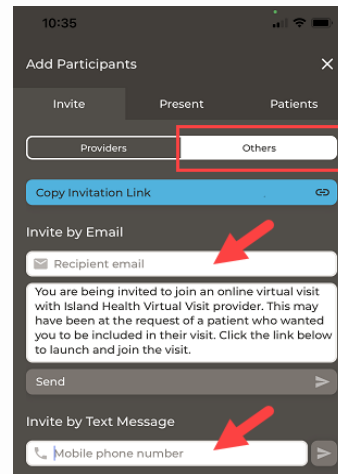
10:35

Add Participants

Invite

Present

Patients

Providers

Others

Copy Invitation Link

Invite by Email

Recipient email

You are being invited to join an online virtual visit with Island Health Virtual Visit provider. This may have been at the request of a patient who wanted you to be included in their visit. Click the link below to launch and join the visit.

Send

Invite by Text Message

Mobile phone number